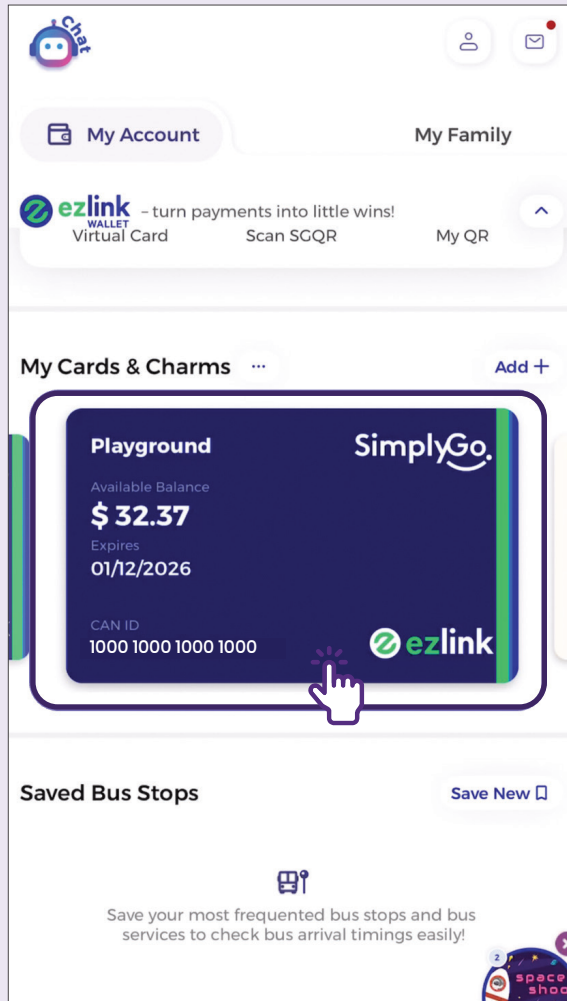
Chat

My Account

My Family

ezlink WALLET – turn payments into little wins!

Virtual Card

Scan SGQR

My QR

My Cards & Charms ···

Add +

Playground

SimplyGo

Available Balance

$ 32.37

Expires

01/12/2026

CAN ID

1000 1000 1000 1000

ezlink

Saved Bus Stops

Save New

Save your most frequented bus stops and bus services to check bus arrival timings easily!

2

space shoo